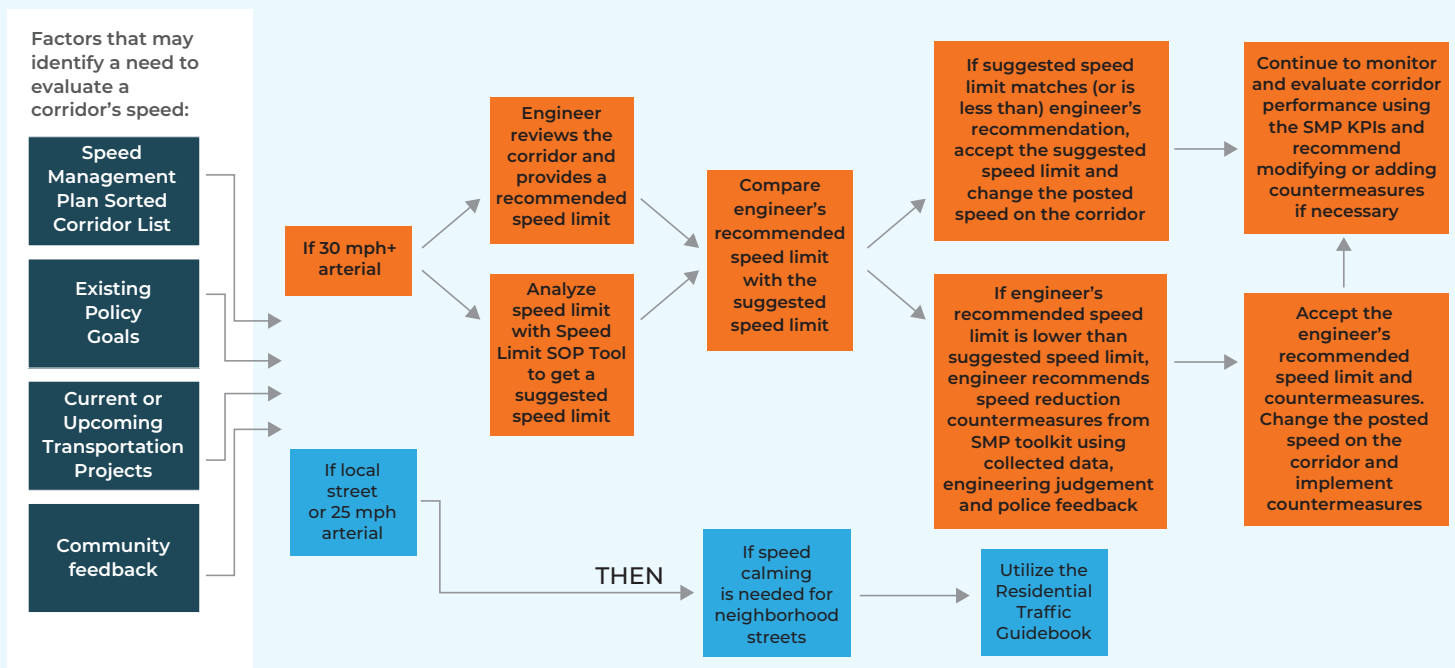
Factors that may identify a need to evaluate a corridor's speed:

Speed Management Plan Sorted Corridor List

Existing Policy Goals

Current or Upcoming Transportation Projects

Community feedback

If 30 mph+ arterial

Engineer reviews the corridor and provides a recommended speed limit

Analyze speed limit with Speed Limit SOP Tool to get a suggested speed limit

Compare engineer's recommended speed limit with the suggested speed limit

If suggested speed limit matches (or is less than) engineer's recommendation, accept the suggested speed limit and change the posted speed on the corridor

If engineer's recommended speed limit is lower than suggested speed limit, engineer recommends speed reduction countermeasures from SMP toolkit using collected data, engineering judgement and police feedback

Continue to monitor and evaluate corridor performance using the SMP KPIs and recommend modifying or adding countermeasures if necessary

Accept the engineer's recommended speed limit and countermeasures. Change the posted speed on the corridor and implement countermeasures

If local street or 25 mph arterial

THEN

If speed calming is needed for neighborhood streets

Utilize the Residential Traffic Guidebook